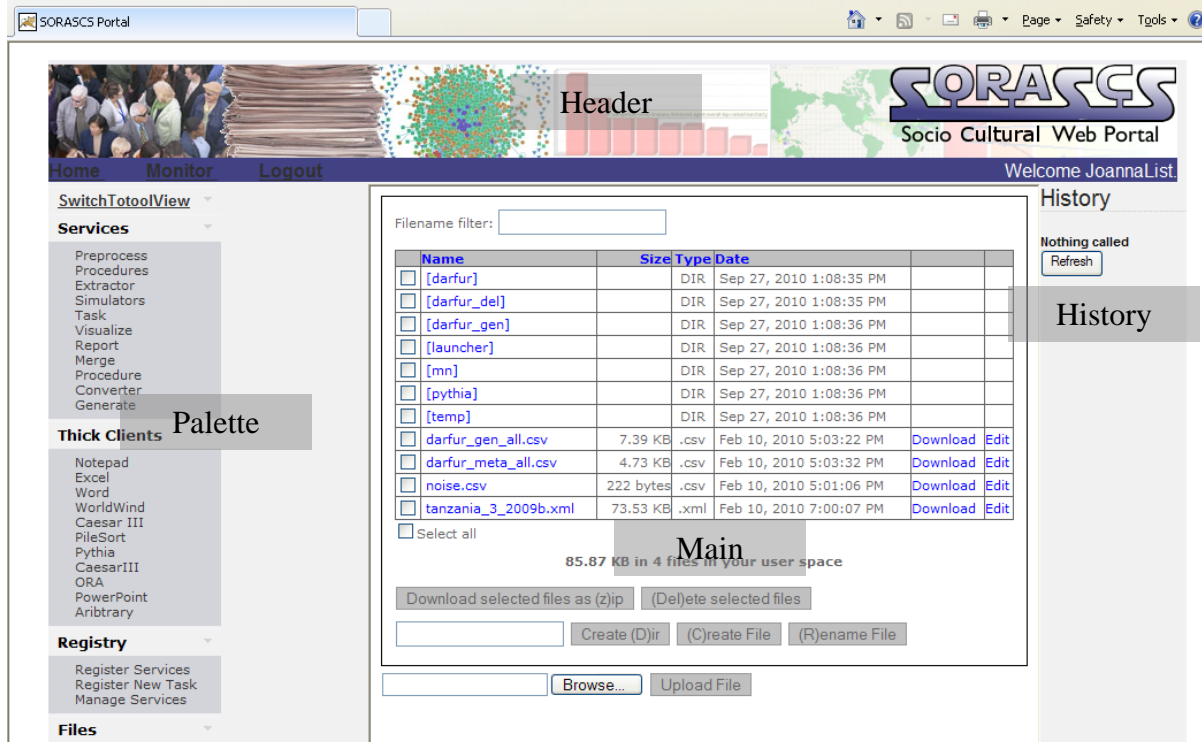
SORASCS Portal

Page ▾ Safety ▾ Tools ▾

Header

SORASCS

Socio Cultural Web Portal

Home Monitor Logout

Welcome JoannaList.

SwitchTotoolView

Services

Preprocess
Procedures
Extractor
Simulators
Task
Visualize
Report
Merge
Procedure
Converter
Generate

Palette

Thick Clients

Notepad
Excel
Word
WorldWind
Caesar III
PileSort
Pythia
CaesarIII
ORA
PowerPoint
Aribtrary

Registry

Register Services
Register New Task
Manage Services

Files

Filename filter:

| | Name | Size | Type | Date | | |
|---|---|---|---|---|---|---|
| ☐ | [darfur] | | DIR | Sep 27, 2010 1:08:35 PM | | |
| ☐ | [darfur_del] | | DIR | Sep 27, 2010 1:08:35 PM | | |
| ☐ | [darfur_gen] | | DIR | Sep 27, 2010 1:08:36 PM | | |
| ☐ | [launcher] | | DIR | Sep 27, 2010 1:08:36 PM | | |
| ☐ | [mn] | | DIR | Sep 27, 2010 1:08:36 PM | | |
| ☐ | [pythia] | | DIR | Sep 27, 2010 1:08:36 PM | | |
| ☐ | [temp] | | DIR | Sep 27, 2010 1:08:36 PM | | |
| ☐ | darfur_gen_all.csv | 7.39 KB | .csv | Feb 10, 2010 5:03:22 PM | Download | Edit |
| ☐ | darfur_meta_all.csv | 4.73 KB | .csv | Feb 10, 2010 5:03:32 PM | Download | Edit |
| ☐ | noise.csv | 222 bytes | .csv | Feb 10, 2010 5:01:06 PM | Download | Edit |
| ☐ | tanzania_3_2009b.xml | 73.53 KB | .xml | Feb 10, 2010 7:00:07 PM | Download | Edit |

Select all

Main

85.87 KB in 4 files in your user space

Download selected files as (z)ip (Del)ete selected files

Create (D)ir (C)reate File (R)ename File

Browse... Upload File

History

Nothing called

Refresh

History